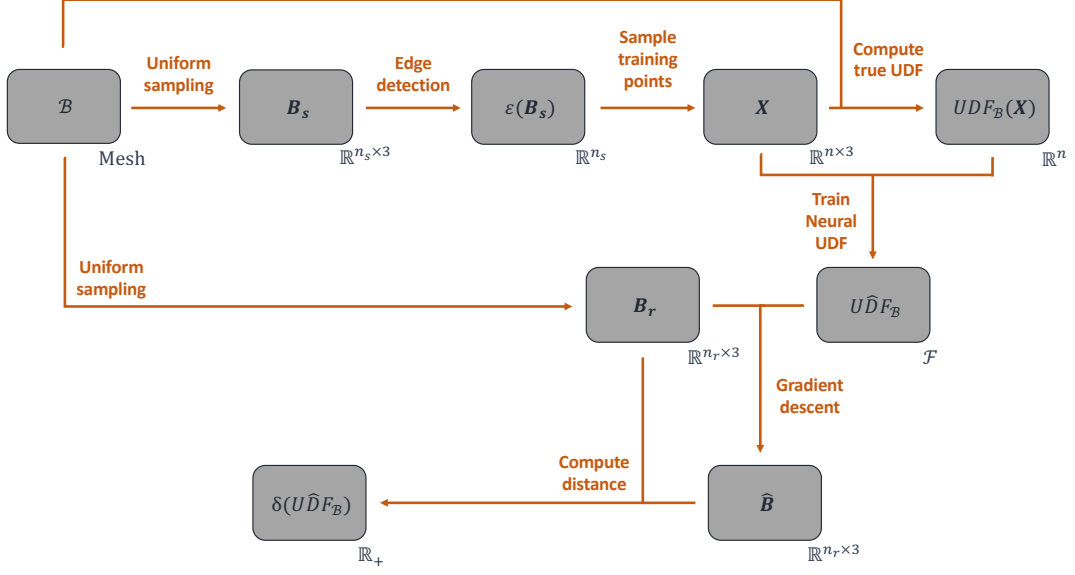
$\mathcal{B}$

Mesh

Uniform sampling

$\boldsymbol{B_s}$

$\mathbb{R}^{n_s \times 3}$

Edge detection

$\varepsilon(\boldsymbol{B_s})$

$\mathbb{R}^{n_s}$

Sample training points

$\boldsymbol{X}$

$\mathbb{R}^{n \times 3}$

Compute true UDF

$UDF_{\mathcal{B}}(\boldsymbol{X})$

$\mathbb{R}^{n}$

Train Neural UDF

Uniform sampling

$\boldsymbol{B_r}$

$\mathbb{R}^{n_r \times 3}$

$U\widehat{D}F_{\mathcal{B}}$

$\mathcal{F}$

Gradient descent

Compute distance

$\delta(U\widehat{D}F_{\mathcal{B}})$

$\mathbb{R}_+$

$\widehat{\boldsymbol{B}}$

$\mathbb{R}^{n_r \times 3}$